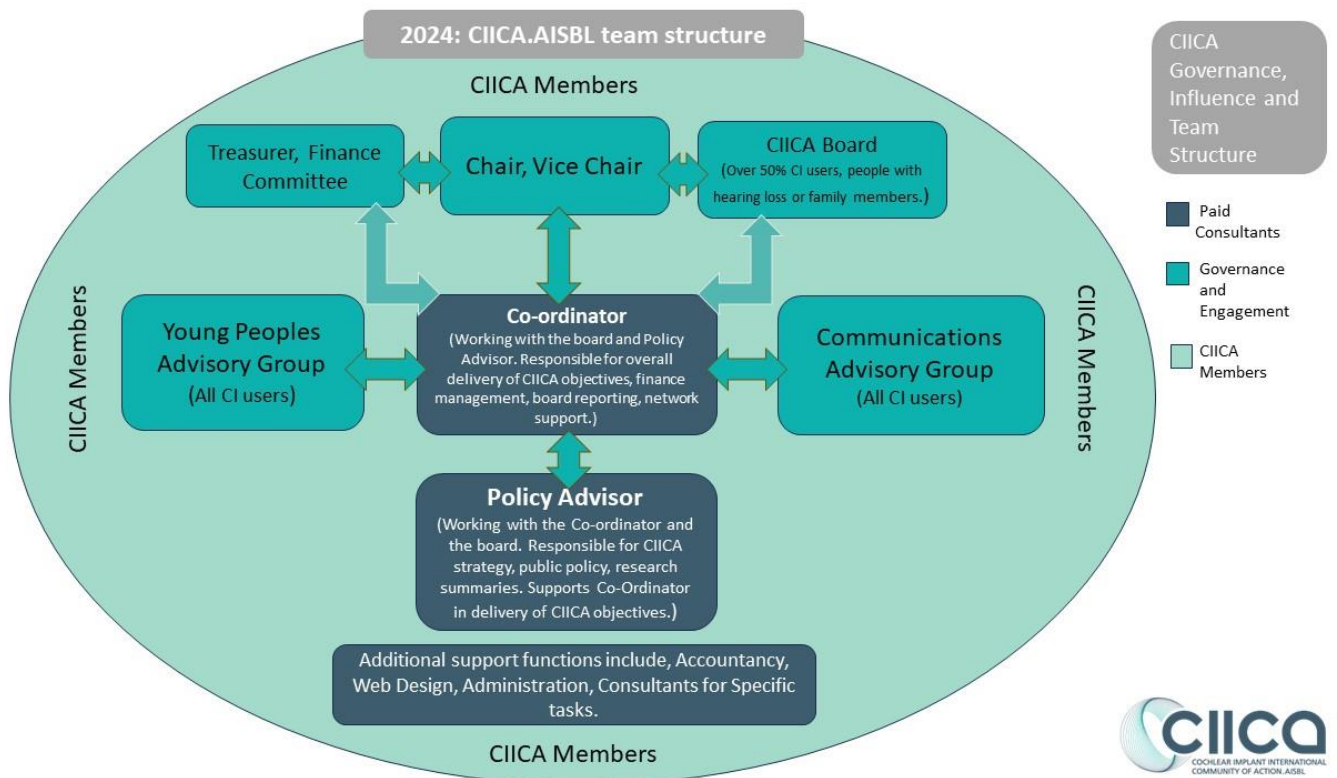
2024: CIICA.AISBL team structure

CIICA Members

Treasurer, Finance Committee

Chair, Vice Chair

CIICA Board
(Over 50% CI users, people with hearing loss or family members.)

CIICA Members

Young Peoples Advisory Group
(All CI users)

Co-ordinator
(Working with the board and Policy Advisor. Responsible for overall delivery of CIICA objectives, finance management, board reporting, network support.)

Communications Advisory Group
(All CI users)

CIICA Members

Policy Advisor
(Working with the Co-ordinator and the board. Responsible for CIICA strategy, public policy, research summaries. Supports Co-Ordinator in delivery of CIICA objectives.)

Additional support functions include, Accountancy, Web Design, Administration, Consultants for Specific tasks.

CIICA Members

CIICA Governance, Influence and Team Structure

Paid Consultants

Governance and Engagement

CIICA Members

CIICA
COCHLEAR IMPLANT INTERNATIONAL COMMUNITY OF ACTION. AISBL